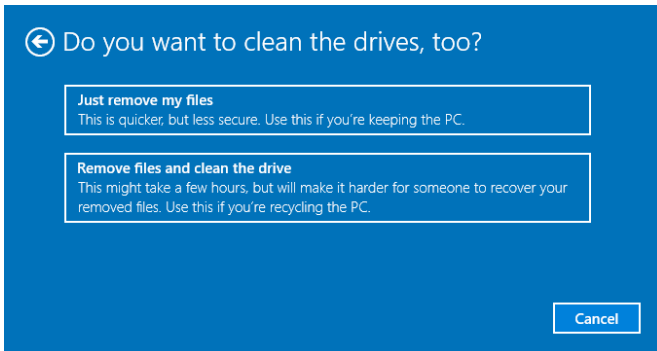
Do you want to clean the drives, too?

Just remove my files
This is quicker, but less secure. Use this if you're keeping the PC.

Remove files and clean the drive
This might take a few hours, but will make it harder for someone to recover your removed files. Use this if you're recycling the PC.

Cancel